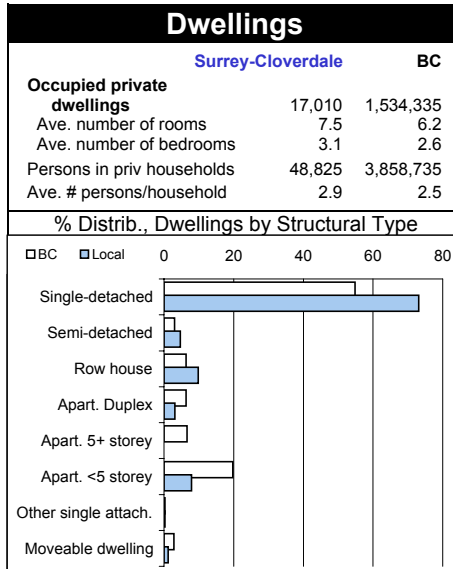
Dwellings

| | Surrey-Cloverdale | BC |
|---|---|---|
| Occupied private dwellings | 17,010 | 1,534,335 |
| Ave. number of rooms | 7.5 | 6.2 |
| Ave. number of bedrooms | 3.1 | 2.6 |
| Persons in priv households | 48,825 | 3,858,735 |
| Ave. # persons/household | 2.9 | 2.5 |

% Distrib., Dwellings by Structural Type

BC Local

0 20 40 60 80

Single-detached
Semi-detached
Row house
Apart. Duplex
Apart. 5+ storey
Apart. <5 storey
Other single attach.
Moveable dwelling